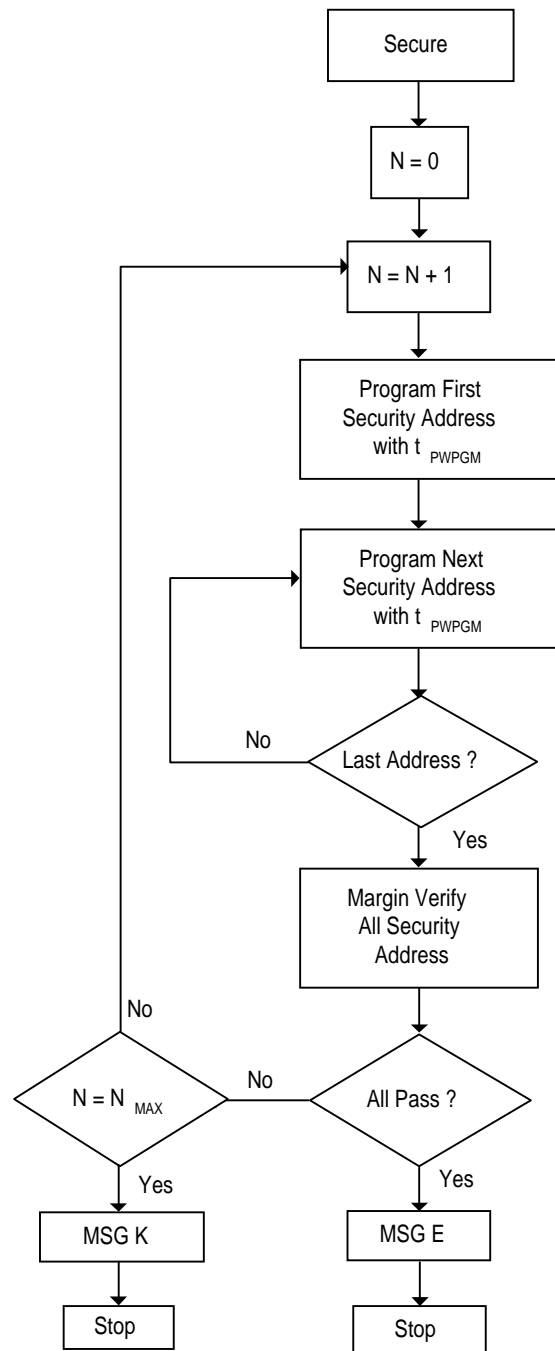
Secure

N = 0

N = N + 1

Program First Security Address with $t_{PWPGM}$

Program Next Security Address with $t_{PWPGM}$

No

Last Address ?

Yes

Margin Verify All Security Address

No

$N = N_{MAX}$

No

All Pass ?

Yes

Yes

MSG K

MSG E

Stop

Stop